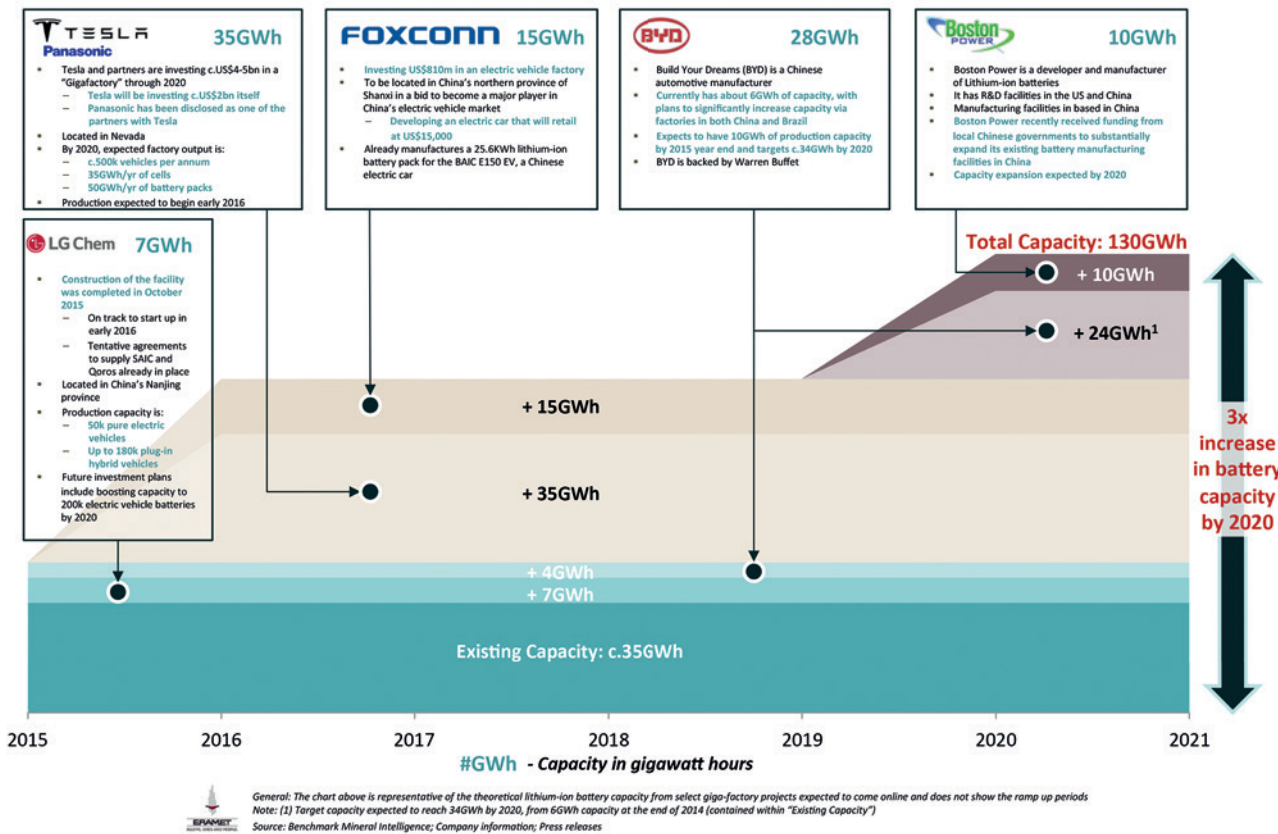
TESLA Panasonic 35GWh

- Tesla and partners are investing c.US\$4-5bn in a "Gigafactory" through 2020
  - Tesla will be investing c.US\$2bn itself
  - Panasonic has been disclosed as one of the partners with Tesla
- Located in Nevada
- By 2020, expected factory output is:
  - c.500k vehicles per annum
  - 35GWh/yr of cells
  - 50GWh/yr of battery packs
- Production expected to begin early 2016

FOXCONN 15GWh

- Investing US\$810m in an electric vehicle factory
- To be located in China's northern province of Shanxi in a bid to become a major player in China's electric vehicle market
  - Developing an electric car that will retail at US\$15,000
- Already manufactures a 25.6KWh lithium-ion battery pack for the BAIC E150 EV, a Chinese electric car

BYD 28GWh

- Build Your Dreams (BYD) is a Chinese automotive manufacturer
- Currently has about 6GWh of capacity, with plans to significantly increase capacity via factories in both China and Brazil
- Expects to have 10GWh of production capacity by 2015 year end and targets c.34GWh by 2020
- BYD is backed by Warren Buffet

Boston POWER 10GWh

- Boston Power is a developer and manufacturer of Lithium-ion batteries
- It has R&D facilities in the US and China
- Manufacturing facilities in based in China
- Boston Power recently received funding from local Chinese governments to substantially expand its existing battery manufacturing facilities in China
- Capacity expansion expected by 2020

LG Chem 7GWh

- Construction of the facility was completed in October 2015
  - On track to start up in early 2016
  - Tentative agreements to supply SAIC and Qoros already in place
- Located in China's Nanjing province
- Production capacity is:
  - 50k pure electric vehicles
  - Up to 180k plug-in hybrid vehicles
- Future investment plans include boosting capacity to 200k electric vehicle batteries by 2020

Total Capacity: 130GWh

+ 10GWh

+ 24GWh$^1$

+ 15GWh

+ 35GWh

+ 4GWh

+ 7GWh

Existing Capacity: c.35GWh

3x increase in battery capacity by 2020

2015 2016 2017 2018 2019 2020 2021

#GWh - Capacity in gigawatt hours

ERAMET

General: The chart above is representative of the theoretical lithium-ion battery capacity from select giga-factory projects expected to come online and does not show the ramp up periods
Note: (1) Target capacity expected to reach 34GWh by 2020, from 6GWh capacity at the end of 2014 (contained within "Existing Capacity")
Source: Benchmark Mineral Intelligence; Company information; Press releases